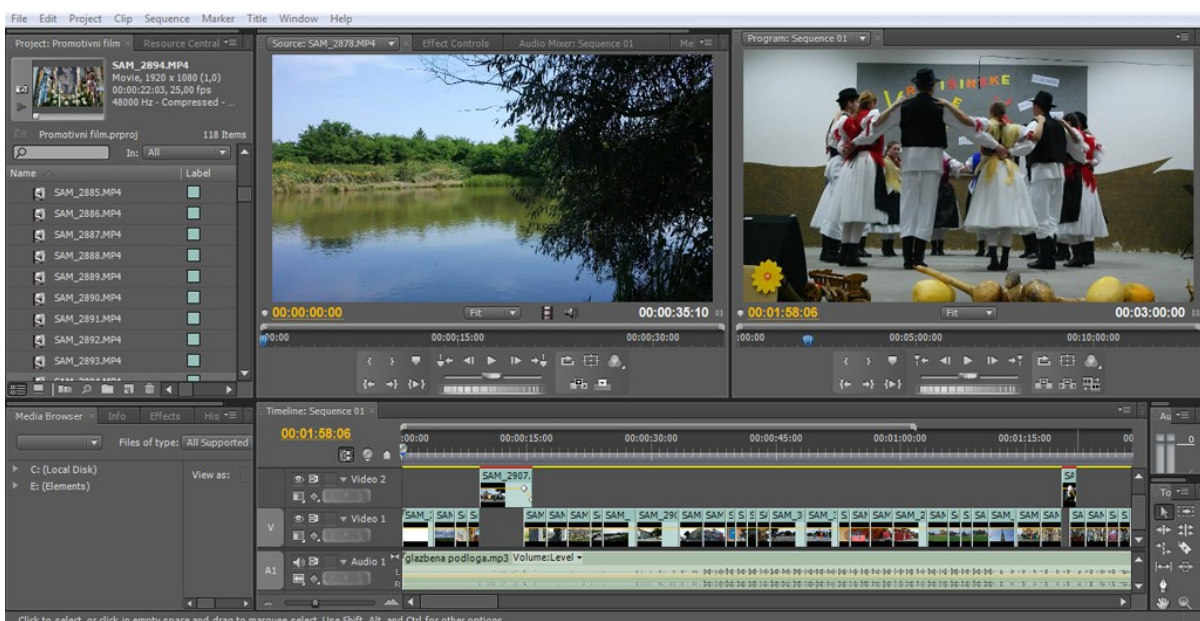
File Edit Project Clip Sequence Marker Title Window Help

Project: Promotivni film × Resource Central

SAM_2894.MP4
Movie, 1920 x 1080 (1,0)
00:00:22:03, 25,00 fps
48000 Hz - Compressed - ...

Promotivni film.prproj 118 Items

In: All

Name Label

SAM_2885.MP4
SAM_2886.MP4
SAM_2887.MP4
SAM_2888.MP4
SAM_2889.MP4
SAM_2890.MP4
SAM_2891.MP4
SAM_2892.MP4
SAM_2893.MP4

Source: SAM_2878.MP4 Effect Controls Audio Mixer: Sequence 01 Me

00:00:00:00 Fit 00:00:35:10

00:00 00:00:15:00 00:00:30:00

Program: Sequence 01

00:01:58:06 Fit 00:03:00:00

:00:00 00:05:00:00 00:10:00:00

Media Browser × Info Effects His

Files of type: All Supported

View as:

C: (Local Disk)
E: (Elements)

Timeline: Sequence 01 ×

00:01:58:06

:00:00 00:00:15:00 00:00:30:00 00:00:45:00 00:01:00:00 00:01:15:00 00

Video 2
SAM_2907.

Video 1
SAM_ SAM S SAM SAM SAM S SAM_ SAM_29( SAM SAM S S S SAM_3 SAM_ S SAM SAM SAM_2 SAM S S SA SAM_ SAM SAM SA SAM S S

V

A1
Audio 1
glazbena podloga.mp3 Volume:Level

Au

To

Click to select, or click in empty space and drag to marquee select. Use Shift, Alt, and Ctrl for other options.